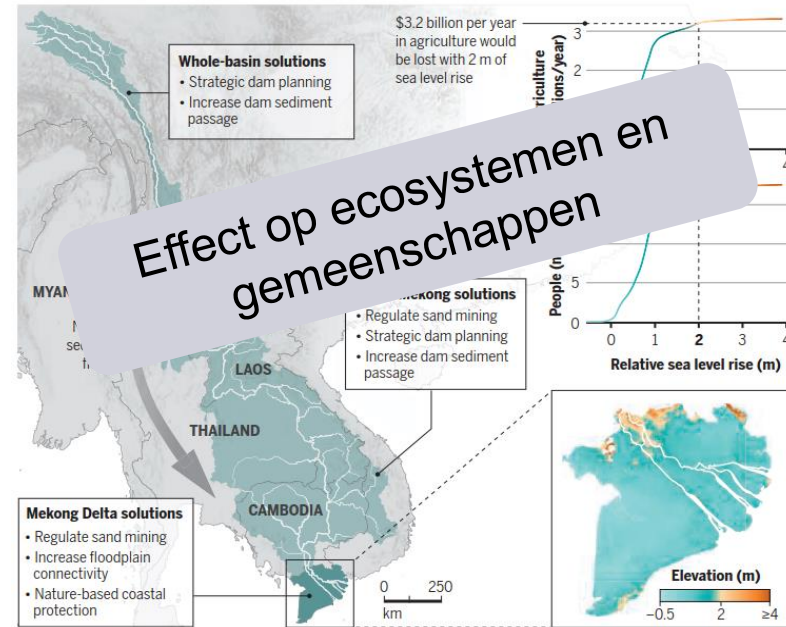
Effect op ecosystemen en gemeenschappen

Whole-basin solutions
• Strategic dam planning
• Increase dam sediment passage

$3.2 billion per year in agriculture would be lost with 2 m of sea level rise

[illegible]riculture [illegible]ions/year)

3
2
1
0

People ([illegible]

4
3
2
1
0

0 1 2 3 4
Relative sea level rise (m)

MYAN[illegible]

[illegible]Mekong solutions
• Regulate sand mining
• Strategic dam planning
• Increase dam sediment passage

LAOS
THAILAND
CAMBODIA

Mekong Delta solutions
• Regulate sand mining
• Increase floodplain connectivity
• Nature-based coastal protection

0 250
km

Elevation (m)
–0.5 2 ≥4